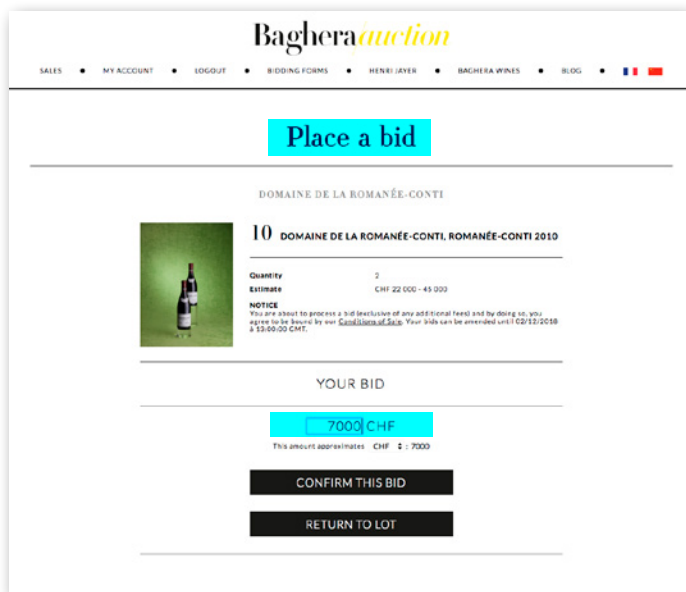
Baghera auction

SALES • MY ACCOUNT • LOGOUT • BIDDING FORMS • HENRI JAYER • BAGHERA WINES • BLOG •

Place a bid

DOMAINE DE LA ROMANÉE-CONTI

10 DOMAINE DE LA ROMANÉE-CONTI, ROMANÉE-CONTI 2010

| | |
|---|---|
| Quantity | 2 |
| Estimate | CHF 22 000 - 45 000 |

NOTICE
You are about to process a bid (exclusive of any additional fees) and by doing so, you agree to be bound by our Conditions of Sale. Your bids can be amended until 02/12/2018 à 13:00:00 GMT.

YOUR BID

7000 CHF

This amount approximates CHF : 7000

CONFIRM THIS BID

RETURN TO LOT